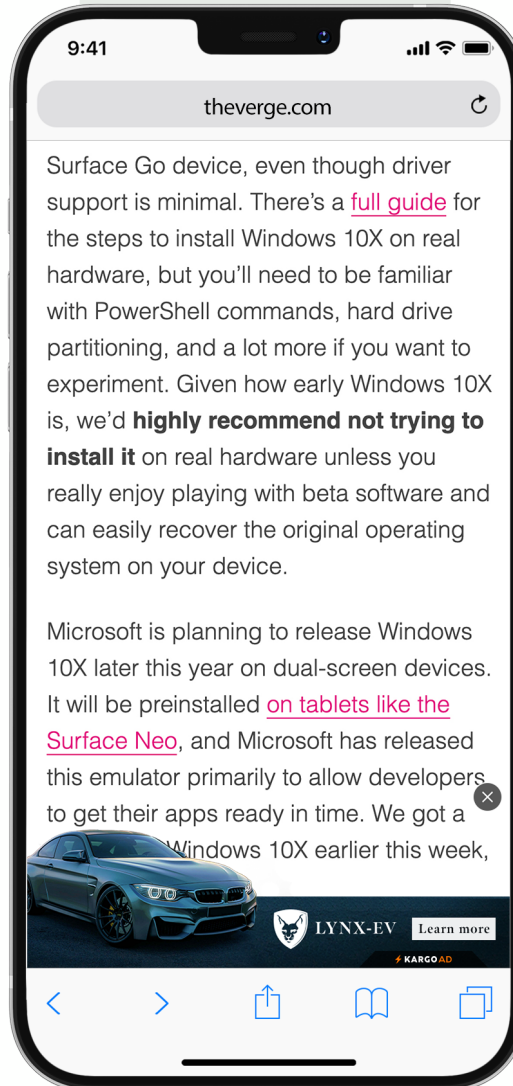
9:41

theverge.com

Surface Go device, even though driver support is minimal. There's a full guide for the steps to install Windows 10X on real hardware, but you'll need to be familiar with PowerShell commands, hard drive partitioning, and a lot more if you want to experiment. Given how early Windows 10X is, we'd **highly recommend not trying to install it** on real hardware unless you really enjoy playing with beta software and can easily recover the original operating system on your device.

Microsoft is planning to release Windows 10X later this year on dual-screen devices. It will be preinstalled on tablets like the Surface Neo, and Microsoft has released this emulator primarily to allow developers to get their apps ready in time. We got a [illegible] Windows 10X earlier this week,

LYNX-EV

Learn more

KARGO AD